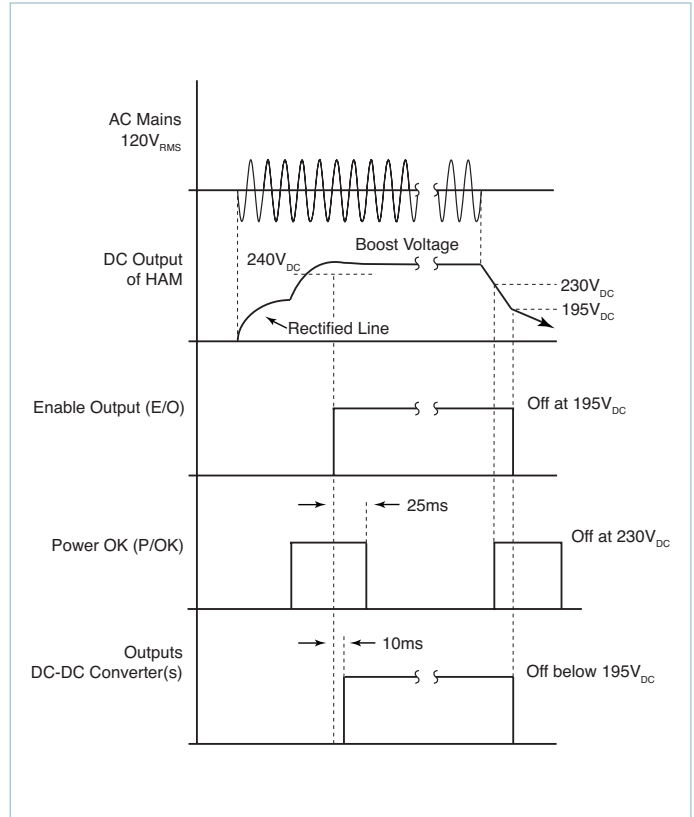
AC Mains
$120V_{RMS}$

DC Output
of HAM

$240V_{DC}$

Boost Voltage

$230V_{DC}$

$195V_{DC}$

Rectified Line

Enable Output (E/O)

Off at $195V_{DC}$

25ms

Power OK (P/OK)

Off at $230V_{DC}$

10ms

Outputs
DC-DC Converter(s)

Off below $195V_{DC}$